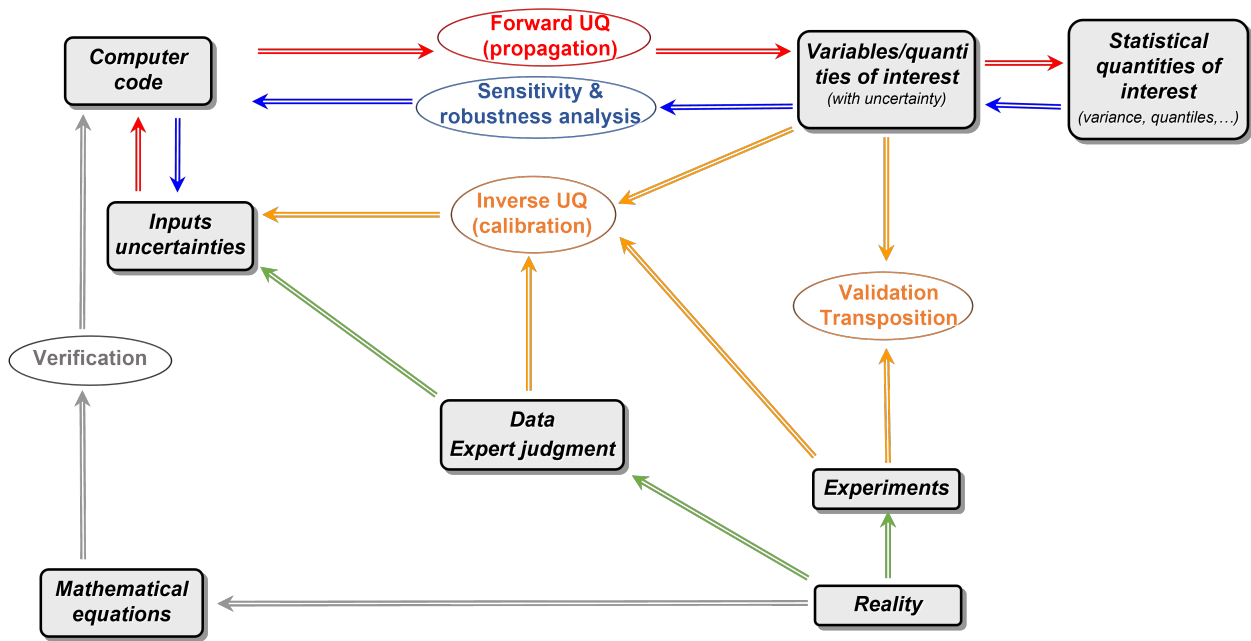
Computer code

Forward UQ (propagation)

Variables/quantities of interest
(with uncertainty)

Statistical quantities of interest
(variance, quantiles,…)

Sensitivity & robustness analysis

Inputs uncertainties

Inverse UQ (calibration)

Validation Transposition

Verification

Data
Expert judgment

Experiments

Mathematical equations

Reality